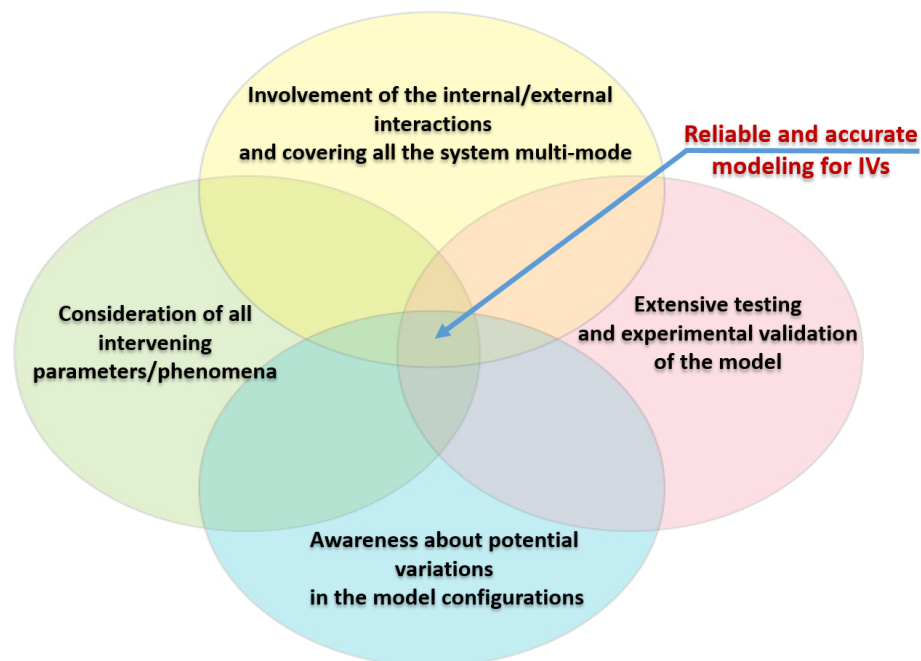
Involvement of the internal/external interactions
and covering all the system multi-mode

Reliable and accurate modeling for IVs

Consideration of all intervening parameters/phenomena

Extensive testing and experimental validation of the model

Awareness about potential variations
in the model configurations